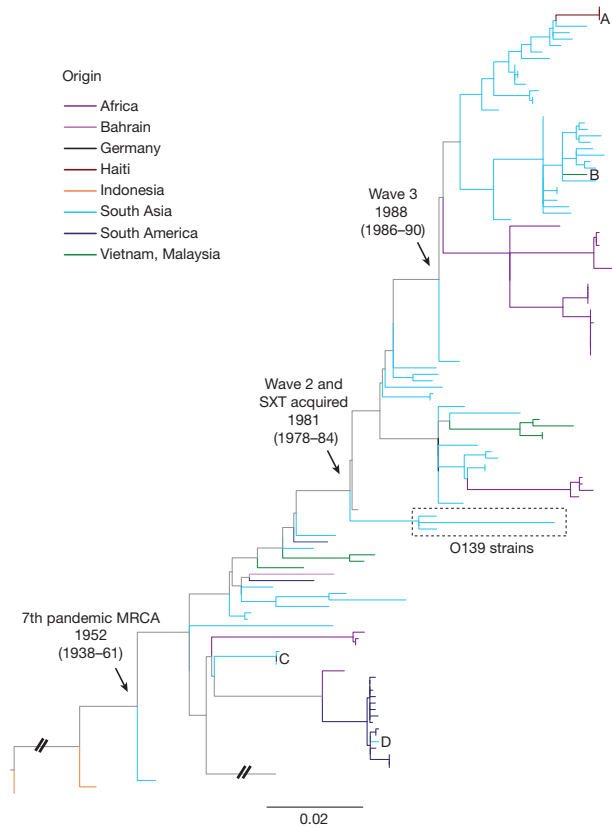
A

Origin

Africa
Bahrain
Germany
Haiti
Indonesia
South Asia
South America
Vietnam, Malaysia

B

Wave 3
1988
(1986–90)

Wave 2 and
SXT acquired
1981
(1978–84)

O139 strains

7th pandemic MRCA
1952
(1938–61)

C

D

0.02